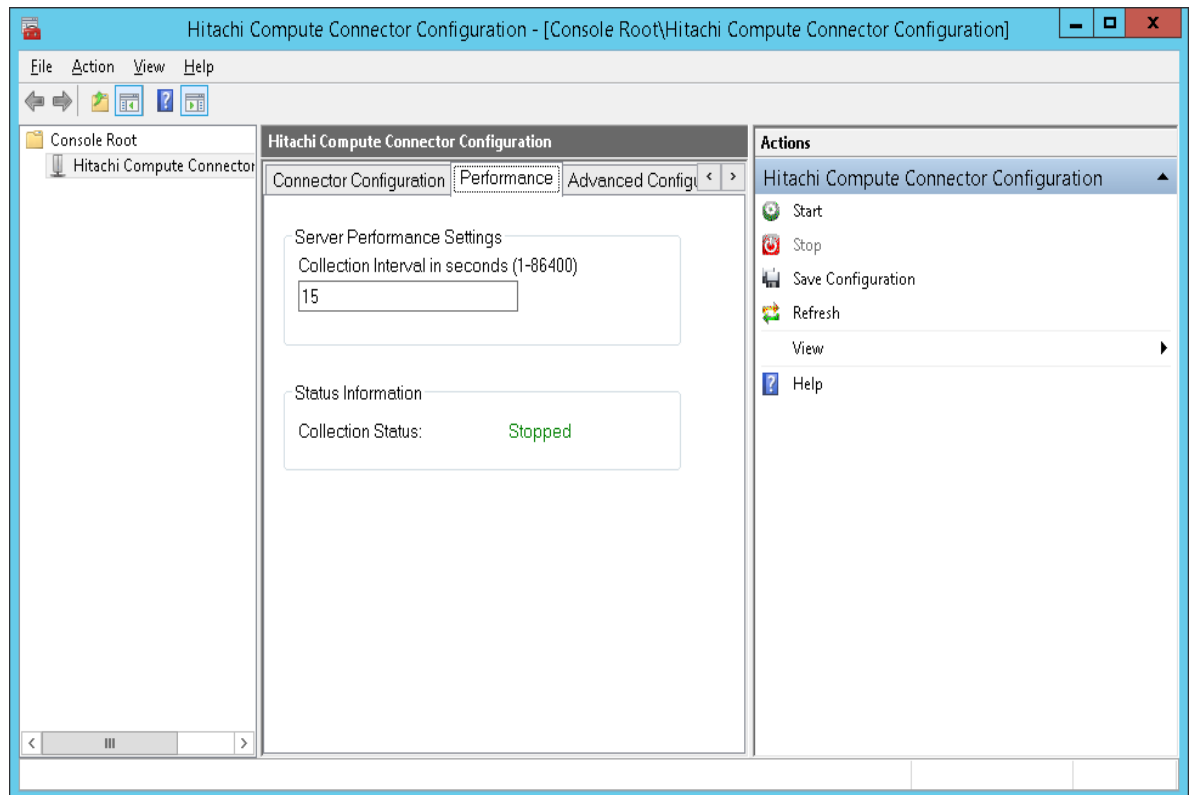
Hitachi Compute Connector Configuration - [Console Root\Hitachi Compute Connector Configuration]

File Action View Help

Console Root
Hitachi Compute Connector

Hitachi Compute Connector Configuration

Connector Configuration | Performance | Advanced Configu

Server Performance Settings
Collection Interval in seconds (1-86400)
15

Status Information
Collection Status: Stopped

Actions
Hitachi Compute Connector Configuration
Start
Stop
Save Configuration
Refresh
View
Help